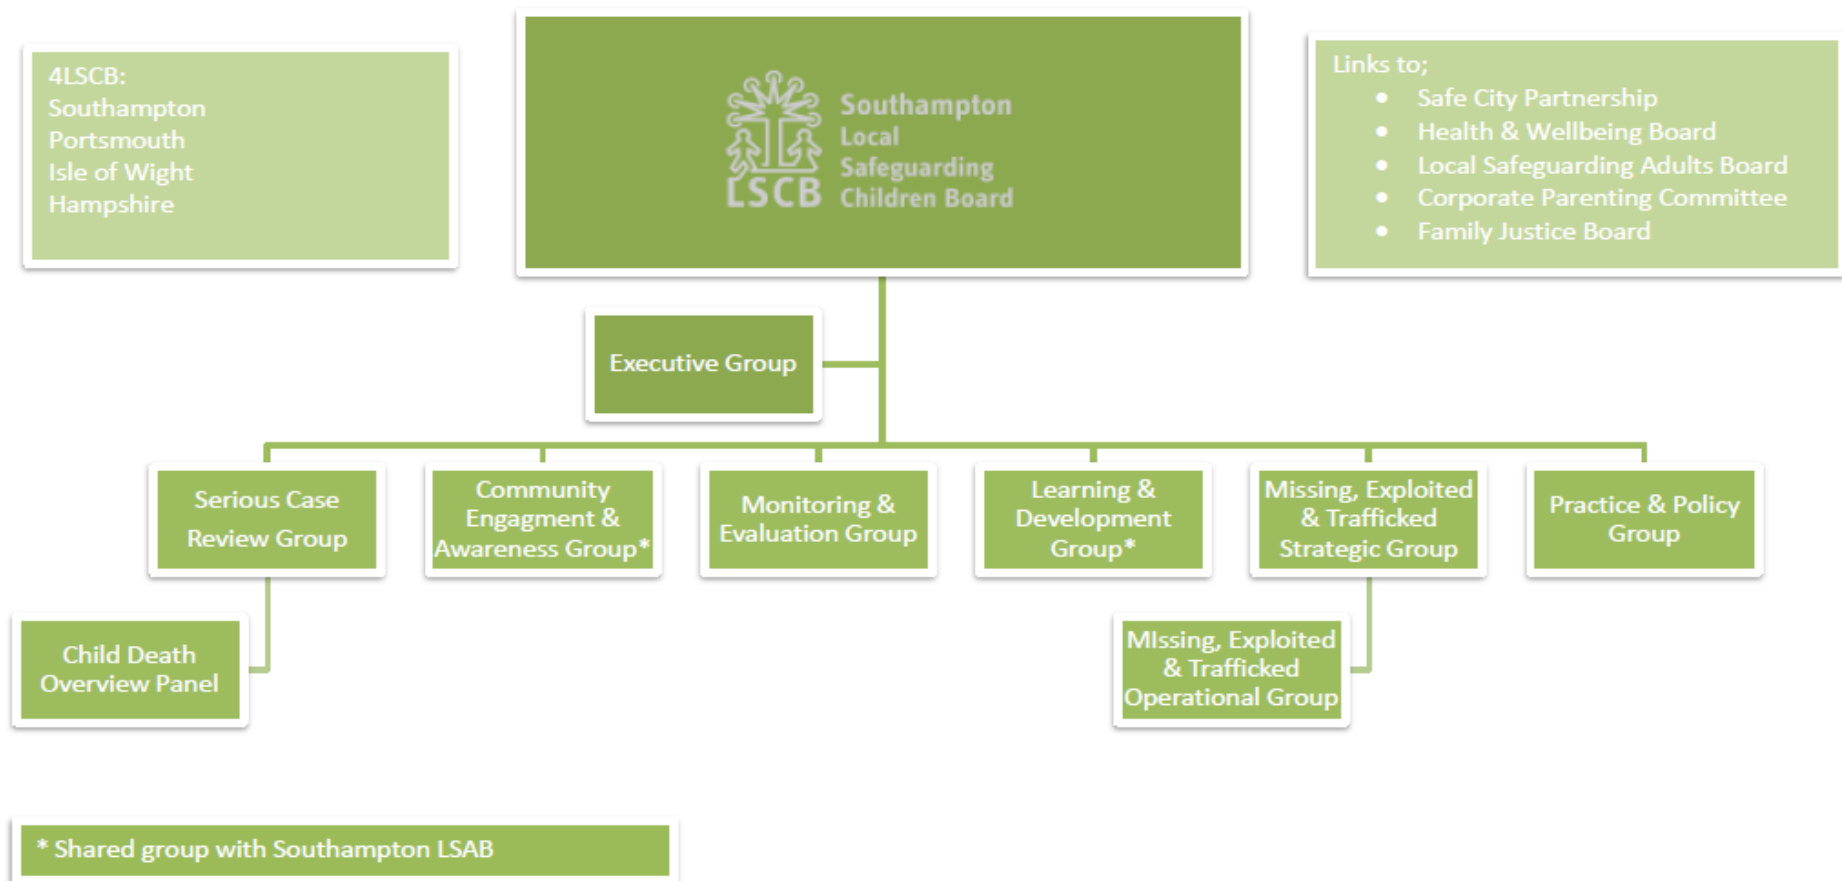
4LSCB:
Southampton
Portsmouth
Isle of Wight
Hampshire

LSCB Southampton Local Safeguarding Children Board

Links to;
- Safe City Partnership
- Health & Wellbeing Board
- Local Safeguarding Adults Board
- Corporate Parenting Committee
- Family Justice Board

Executive Group

Serious Case Review Group

Community Engagment & Awareness Group*

Monitoring & Evaluation Group

Learning & Development Group*

Missing, Exploited & Trafficked Strategic Group

Practice & Policy Group

Child Death Overview Panel

MIssing, Exploited & Trafficked Operational Group

* Shared group with Southampton LSAB